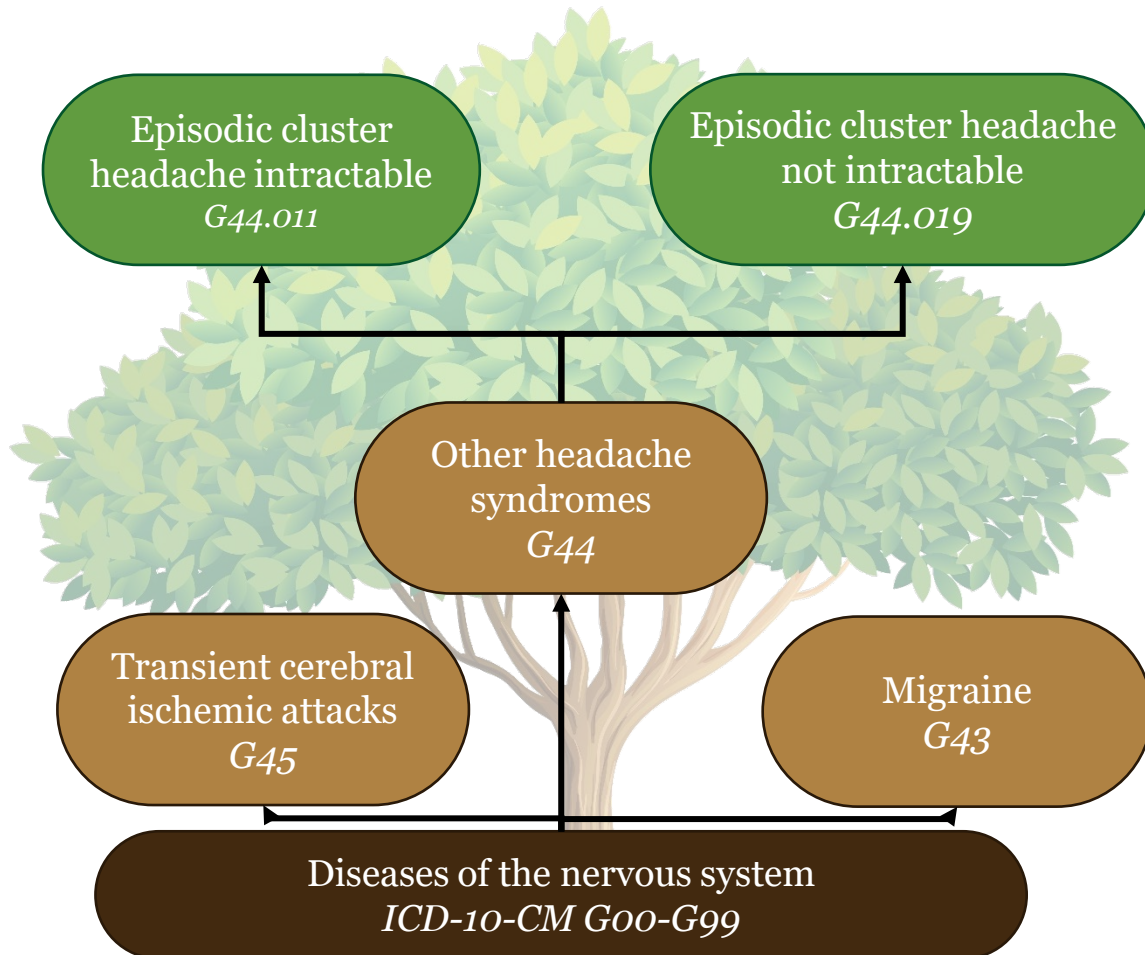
Episodic cluster headache intractable
G44.011

Episodic cluster headache not intractable
G44.019

Other headache syndromes
G44

Transient cerebral ischemic attacks
G45

Migraine
G43

Diseases of the nervous system
ICD-10-CM G00-G99